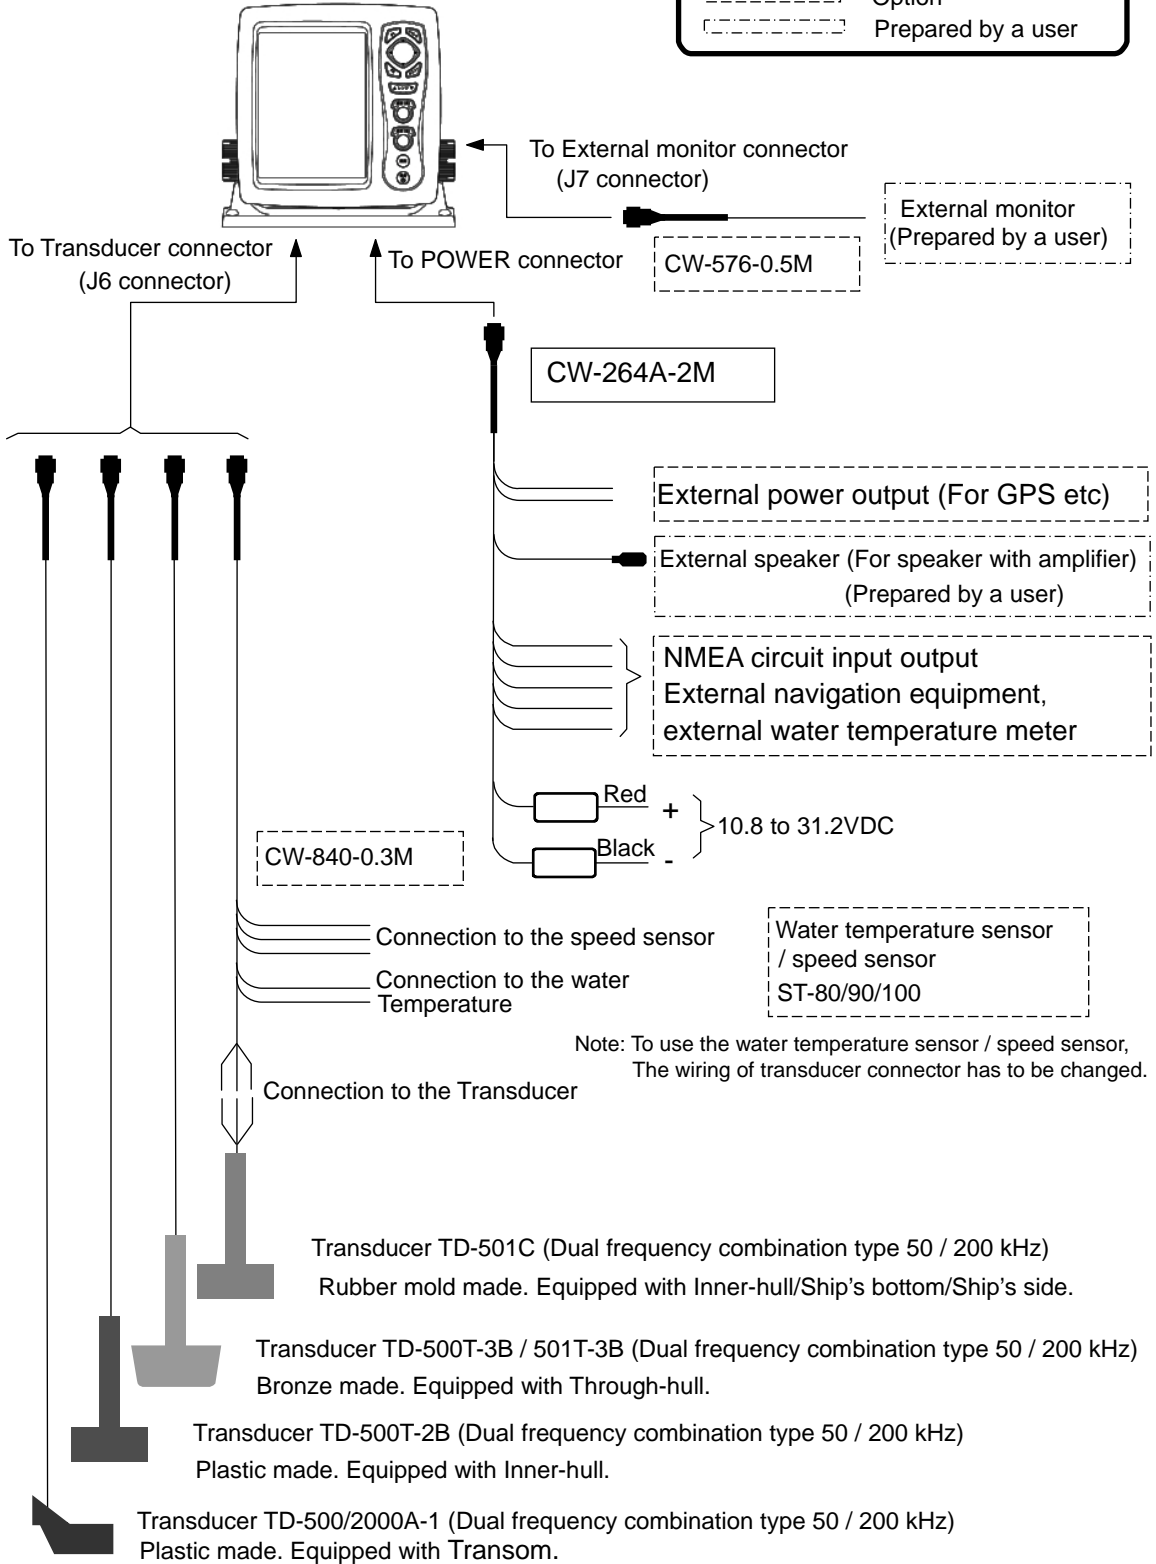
Option
Prepared by a user

To External monitor connector
(J7 connector)

External monitor
(Prepared by a user)

To Transducer connector
(J6 connector)

To POWER connector

CW-576-0.5M

CW-264A-2M

External power output (For GPS etc)

External speaker (For speaker with amplifier)
(Prepared by a user)

NMEA circuit input output
External navigation equipment,
external water temperature meter

Red
+
10.8 to 31.2VDC
Black
-

CW-840-0.3M

Connection to the speed sensor

Connection to the water
Temperature

Water temperature sensor
/ speed sensor
ST-80/90/100

Note: To use the water temperature sensor / speed sensor,
The wiring of transducer connector has to be changed.

Connection to the Transducer

Transducer TD-501C (Dual frequency combination type 50 / 200 kHz)
Rubber mold made. Equipped with Inner-hull/Ship's bottom/Ship's side.

Transducer TD-500T-3B / 501T-3B (Dual frequency combination type 50 / 200 kHz)
Bronze made. Equipped with Through-hull.

Transducer TD-500T-2B (Dual frequency combination type 50 / 200 kHz)
Plastic made. Equipped with Inner-hull.

Transducer TD-500/2000A-1 (Dual frequency combination type 50 / 200 kHz)
Plastic made. Equipped with Transom.